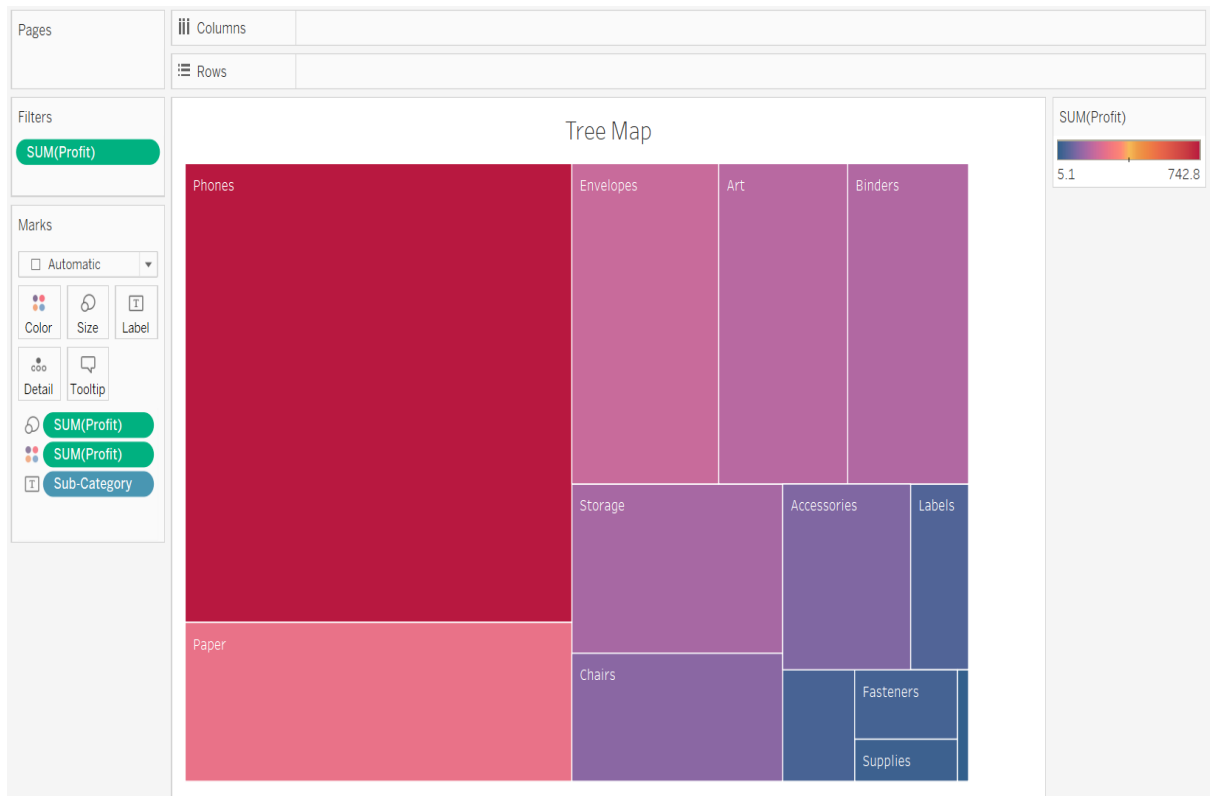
Pages

Columns

Rows

Filters

SUM(Profit)

Marks

Automatic

Color

Size

Label

Detail

Tooltip

SUM(Profit)

SUM(Profit)

Sub-Category

Tree Map

Phones

Envelopes

Art

Binders

Storage

Accessories

Labels

Paper

Chairs

Fasteners

Supplies

SUM(Profit)

5.1

742.8